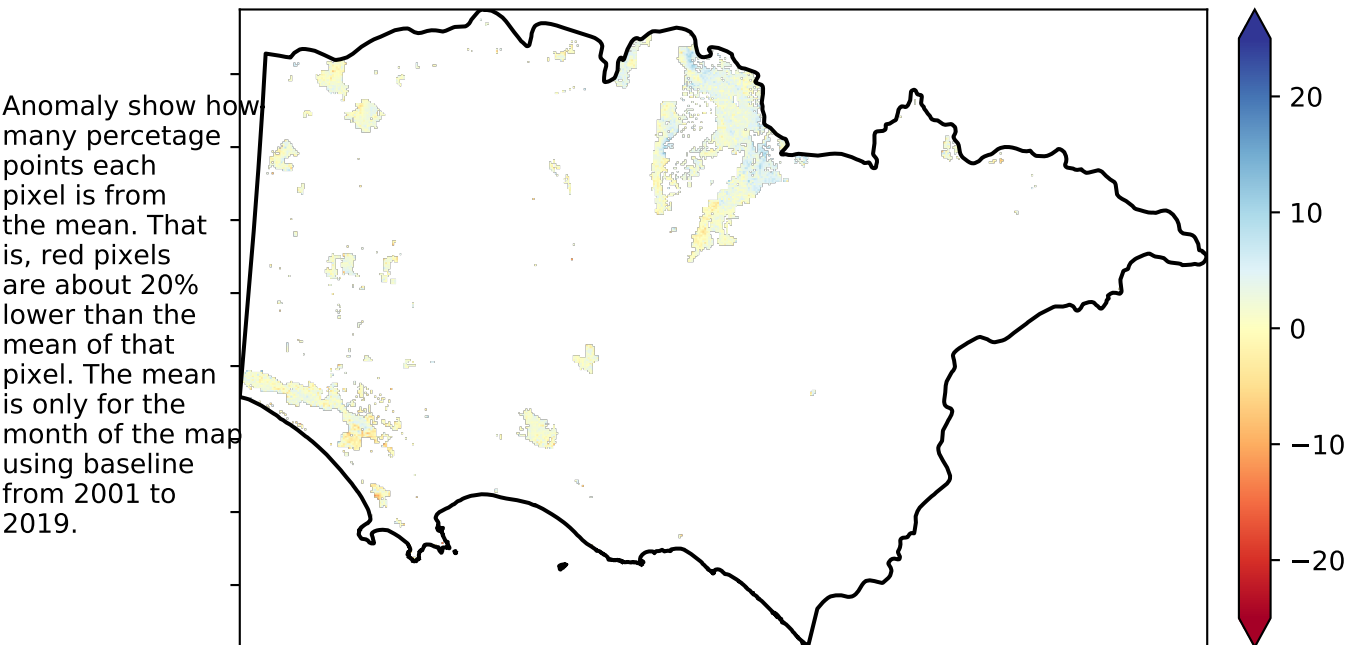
Anomaly show how many percetage points each pixel is from the mean. That is, red pixels are about 20% lower than the mean of that pixel. The mean is only for the month of the map using baseline from 2001 to 2019.

20
10
0
−10
−20